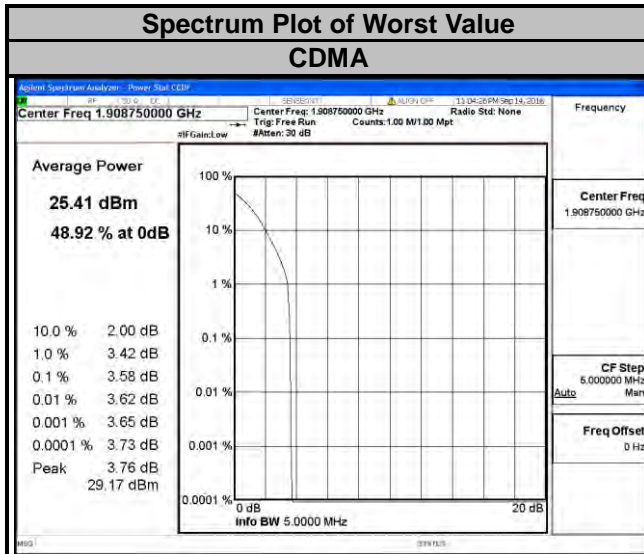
Spectrum Plot of Worst Value

CDMA

Agilent Spectrum Analyzer - Power Stat CCDF

RF | 50 Ω | DC | SENSE:INT | ALIGN OFF | 11:04:26 PM Sep 14, 2016

Center Freq 1.908750000 GHz

Center Freq: 1.908750000 GHz
Trig: Free Run
#Atten: 30 dB

Counts: 1.00 M/1.00 Mpt

Radio Std: None

#IFGain:Low

Frequency

Average Power

25.41 dBm

48.92 % at 0dB

| 10.0 % | 2.00 dB |
|---|---|
| 1.0 % | 3.42 dB |
| 0.1 % | 3.58 dB |
| 0.01 % | 3.62 dB |
| 0.001 % | 3.65 dB |
| 0.0001 % | 3.73 dB |
| Peak | 3.76 dB 29.17 dBm |

100 %

10 %

1 %

0.1 %

0.01 %

0.001 %

0.0001 %

0 dB

20 dB

Info BW 5.0000 MHz

Center Freq
1.908750000 GHz

CF Step
5.000000 MHz
Auto Man

Freq Offset
0 Hz

MSG

STATUS